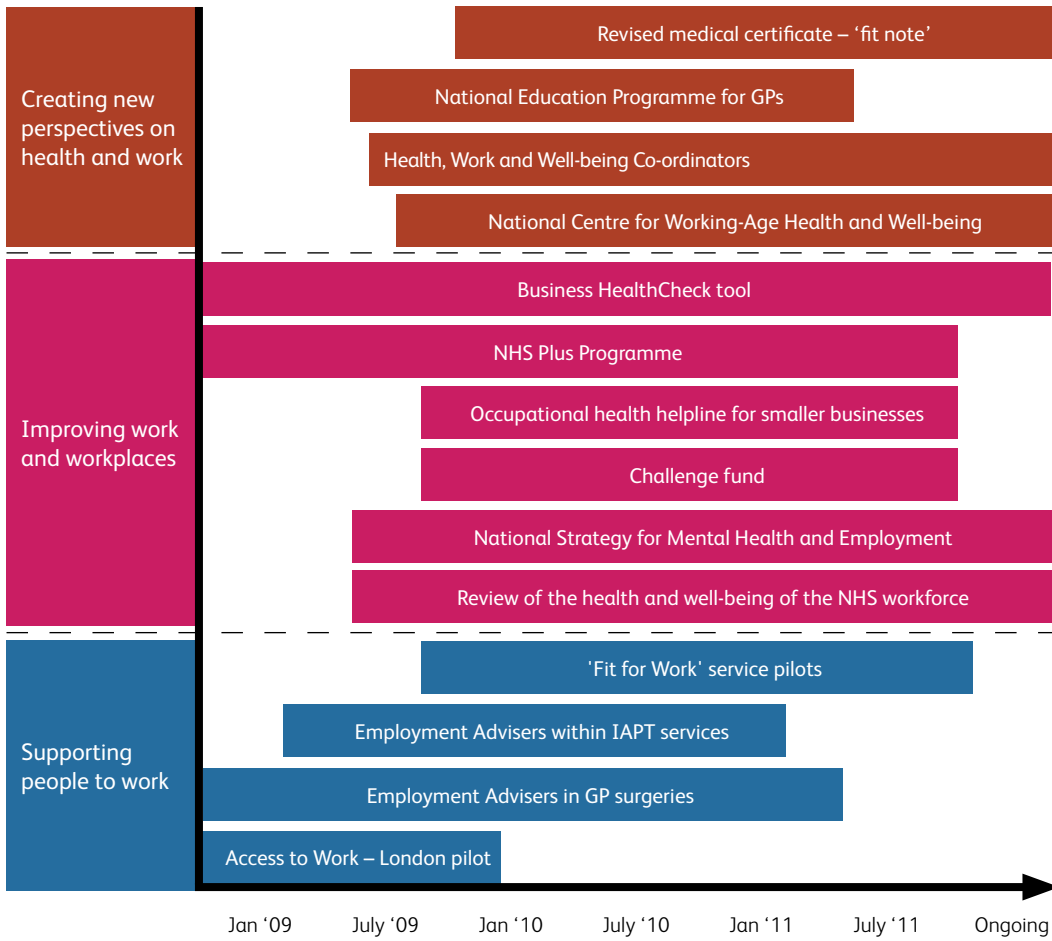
Creating new perspectives on health and work

Revised medical certificate – 'fit note'

National Education Programme for GPs

Health, Work and Well-being Co-ordinators

National Centre for Working-Age Health and Well-being

Improving work and workplaces

Business HealthCheck tool

NHS Plus Programme

Occupational health helpline for smaller businesses

Challenge fund

National Strategy for Mental Health and Employment

Review of the health and well-being of the NHS workforce

Supporting people to work

'Fit for Work' service pilots

Employment Advisers within IAPT services

Employment Advisers in GP surgeries

Access to Work – London pilot

Jan '09 July '09 Jan '10 July '10 Jan '11 July '11 Ongoing